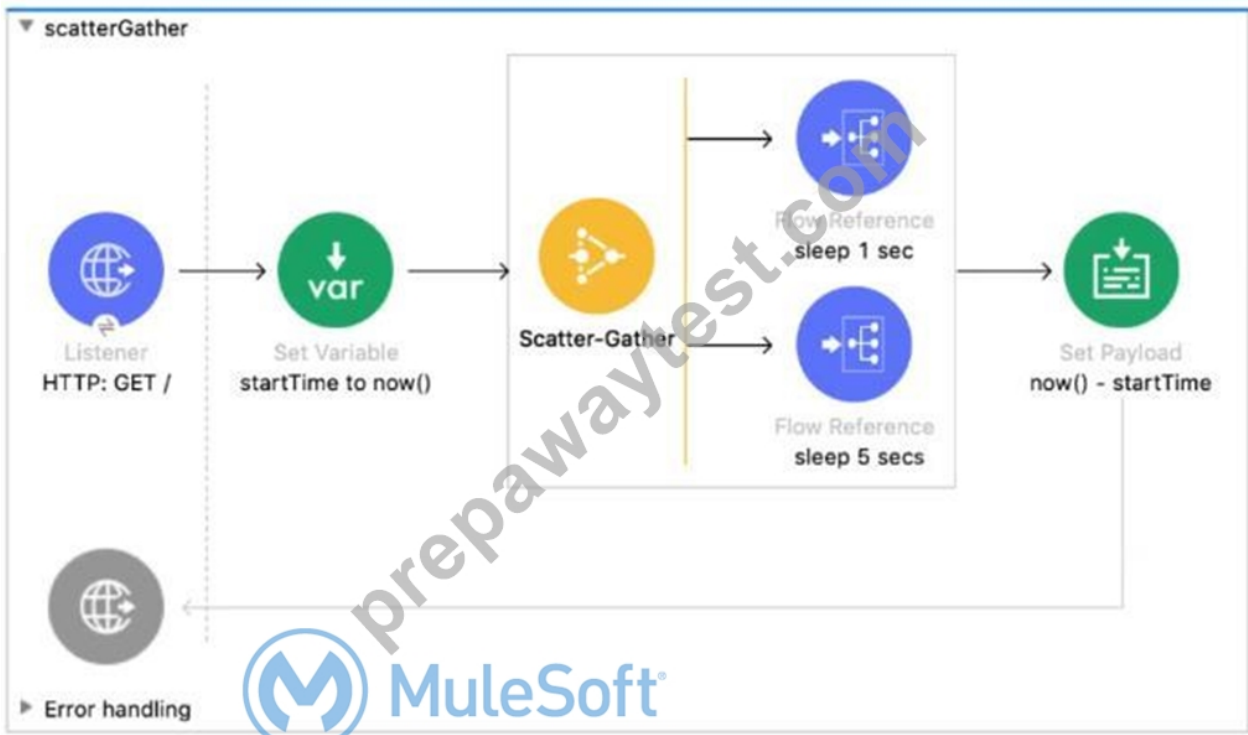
scatterGather

Listener
HTTP: GET /

var
Set Variable
startTime to now()

Scatter-Gather

Flow Reference
sleep 1 sec

Flow Reference
sleep 5 secs

Set Payload
now() - startTime

prepawaytest.com

MuleSoft

Error handling